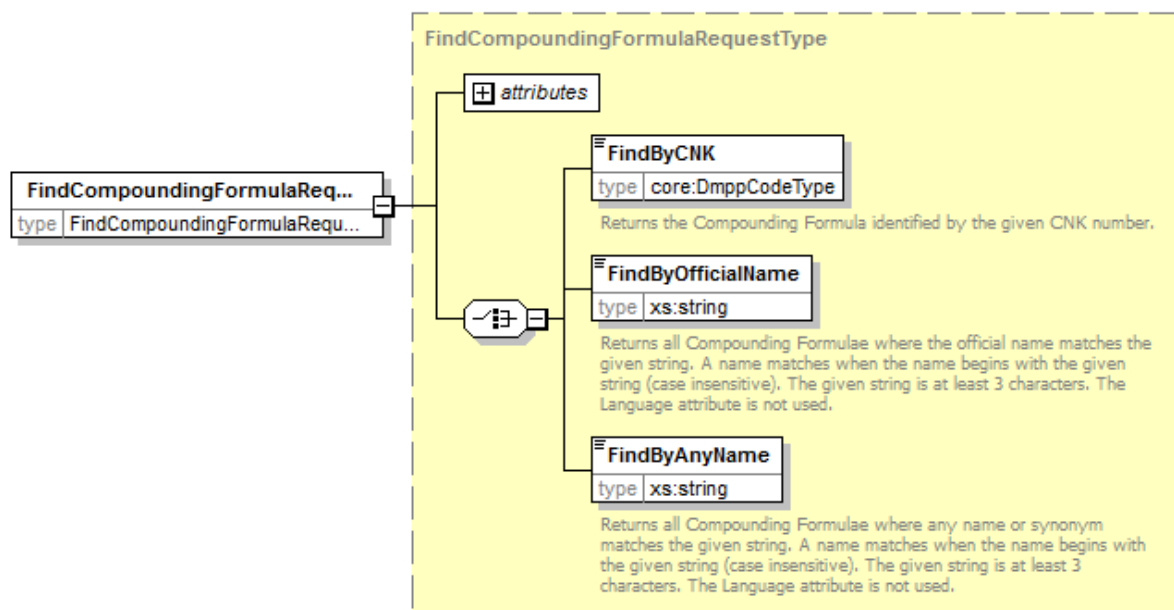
FindCompoundingFormulaReq...
type FindCompoundingFormulaRequ...

FindCompoundingFormulaRequestType

attributes

FindByCNK
type core:DmppCodeType

Returns the Compounding Formula identified by the given CNK number.

FindByOfficialName
type xs:string

Returns all Compounding Formulae where the official name matches the given string. A name matches when the name begins with the given string (case insensitive). The given string is at least 3 characters. The Language attribute is not used.

FindByAnyName
type xs:string

Returns all Compounding Formulae where any name or synonym matches the given string. A name matches when the name begins with the given string (case insensitive). The given string is at least 3 characters. The Language attribute is not used.